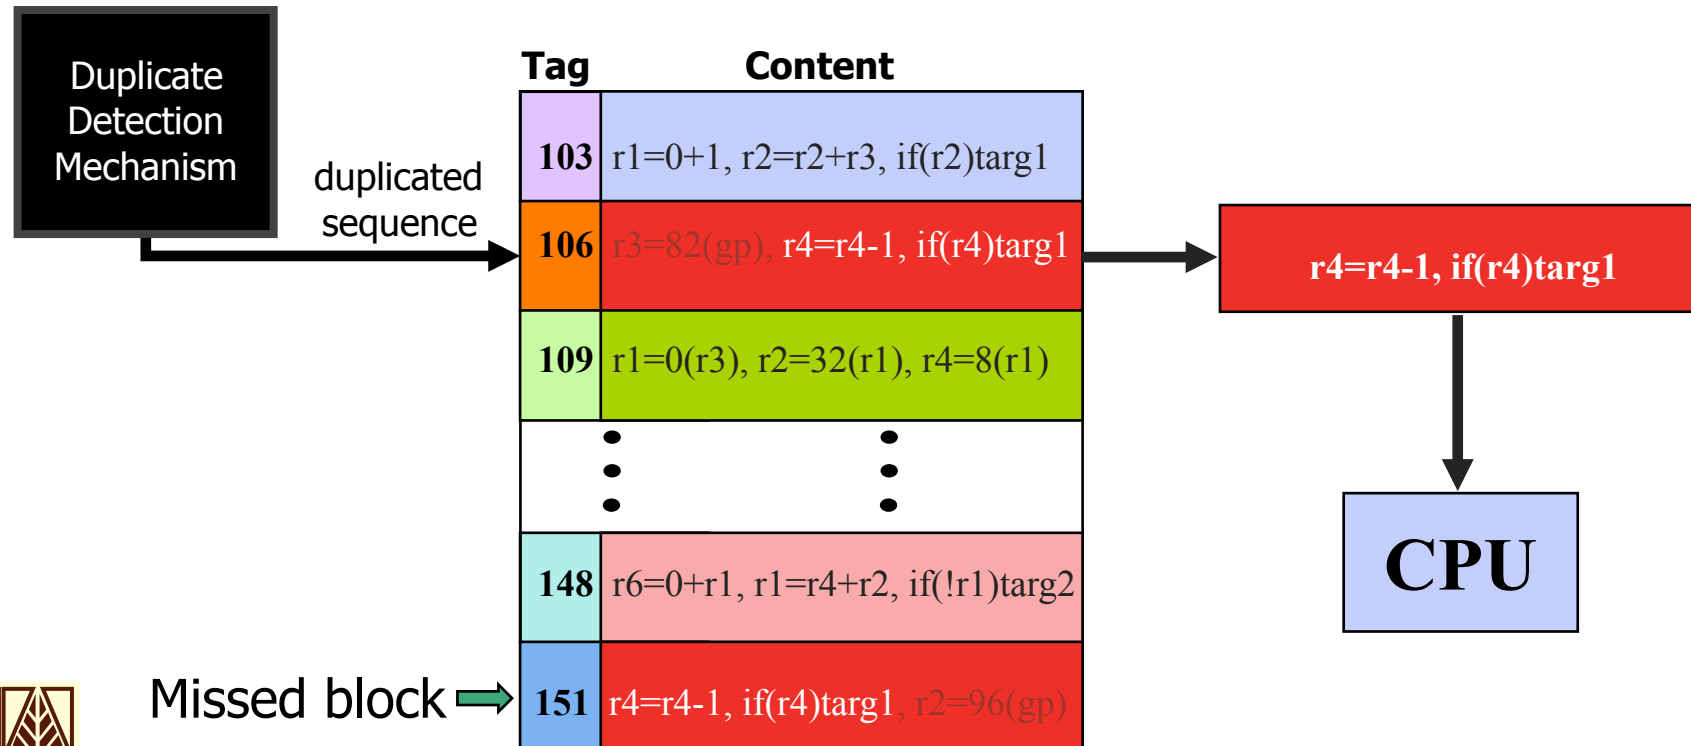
Duplicate Detection Mechanism

duplicated sequence

| Tag | Content |
|---|---|
| 103 | r1=0+1, r2=r2+r3, if(r2)targ1 |
| 106 | r3=82(gp), r4=r4-1, if(r4)targ1 |
| 109 | r1=0(r3), r2=32(r1), r4=8(r1) |
| ⋮ | ⋮ |
| 148 | r6=0+r1, r1=r4+r2, if(!r1)targ2 |
| 151 | r4=r4-1, if(r4)targ1, r2=96(gp) |

r4=r4-1, if(r4)targ1

CPU

Missed block